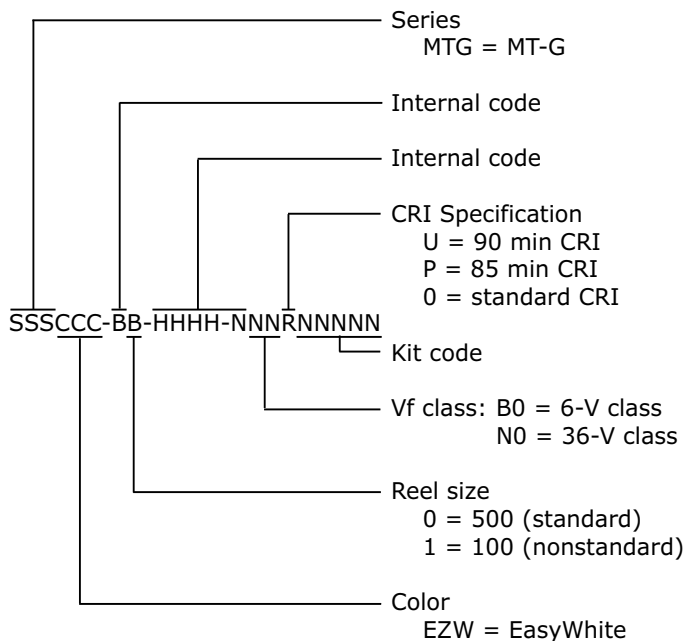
Series
MTG = MT-G

Internal code

Internal code

CRI Specification
U = 90 min CRI
P = 85 min CRI
0 = standard CRI

SSSCCC-BB-HHHH-NNNRNNNNN

Kit code

Vf class: B0 = 6-V class
N0 = 36-V class

Reel size
0 = 500 (standard)
1 = 100 (nonstandard)

Color
EZW = EasyWhite